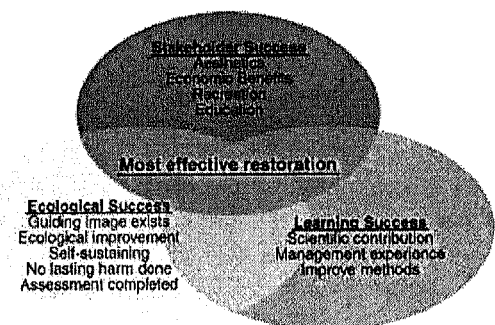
Stakeholder Success
Aesthetics
Economic Benefits
Recreation
Education
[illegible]

Most effective restoration

Ecological Success
Guiding image exists
Ecological improvement
Self-sustaining
No lasting harm done
Assessment completed

Learning Success
Scientific contribution
Management experience
Improve methods